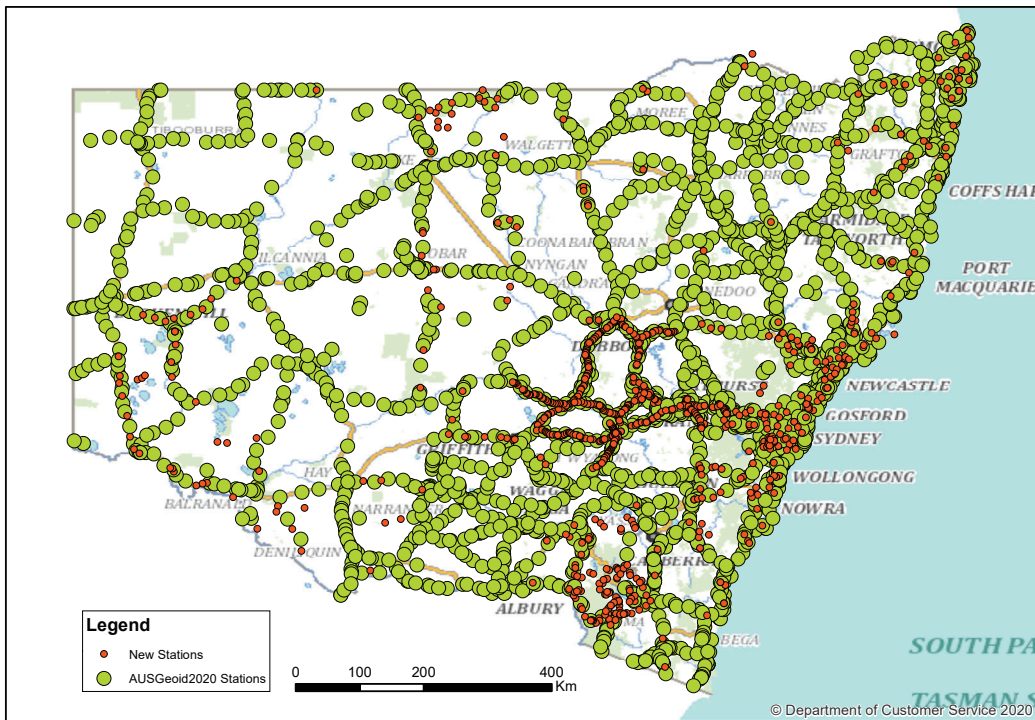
TIBOOBURRA
MOREE
WALGETT
INVERELL
GRAFTON
COFFS HA
ARMIDALE
TAMWORTH
COONABARABRAN
WILCANNIA
COBAR
NYNGAN
PORT MACQUARIE
BROKEN HILL
DUBBO
NEWCASTLE
GOSFORD
SYDNEY
HAY
GRIFFITH
WOLLONGONG
BALRANALD
WAGGA
NARRANDERA
NOWRA
DENILIQUIN
BERRI
ALBURY
BEGA
SOUTH PA
TASMAN S
Legend
New Stations
AUSGeoid2020 Stations
0 100 200 400 Km
© Department of Customer Service 2020